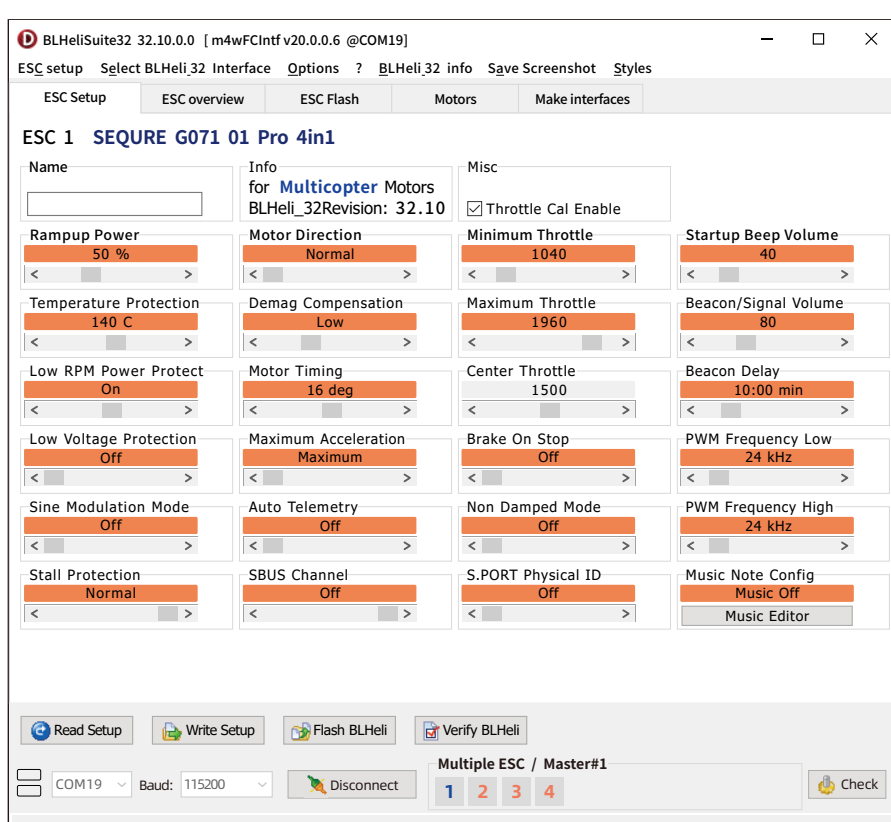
BLHeliSuite32 32.10.0.0 [ m4wFCIntf v20.0.0.6 @COM19]

ESC setup Select BLHeli_32 Interface Options ? BLHeli_32 info Save Screenshot Styles

ESC Setup | ESC overview | ESC Flash | Motors | Make interfaces

ESC 1 SEQURE G071 01 Pro 4in1

Name

Info
for Multicopter Motors
BLHeli_32Revision: 32.10

Misc
Throttle Cal Enable

Rampup Power
50 %

Motor Direction
Normal

Minimum Throttle
1040

Startup Beep Volume
40

Temperature Protection
140 C

Demag Compensation
Low

Maximum Throttle
1960

Beacon/Signal Volume
80

Low RPM Power Protect
On

Motor Timing
16 deg

Center Throttle
1500

Beacon Delay
10:00 min

Low Voltage Protection
Off

Maximum Acceleration
Maximum

Brake On Stop
Off

PWM Frequency Low
24 kHz

Sine Modulation Mode
Off

Auto Telemetry
Off

Non Damped Mode
Off

PWM Frequency High
24 kHz

Stall Protection
Normal

SBUS Channel
Off

S.PORT Physical ID
Off

Music Note Config
Music Off
Music Editor

Read Setup | Write Setup | Flash BLHeli | Verify BLHeli

COM19 Baud: 115200 Disconnect

Multiple ESC / Master#1
1 2 3 4

Check